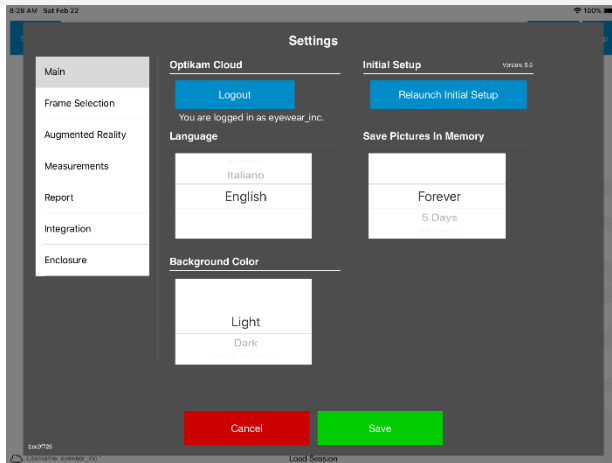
8:28 AM Sat Feb 22

100%

Settings

Main

Frame Selection

Augmented Reality

Measurements

Report

Integration

Enclosure

Optikam Cloud

Logout

You are logged in as eyewear_inc.

Language

Italiano

English

Background Color

Light

Dark

Initial Setup

Version: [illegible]

Relaunch Initial Setup

Save Pictures In Memory

Forever

5 Days

Cancel

Save

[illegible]

Username: eyewear_inc

Load Session